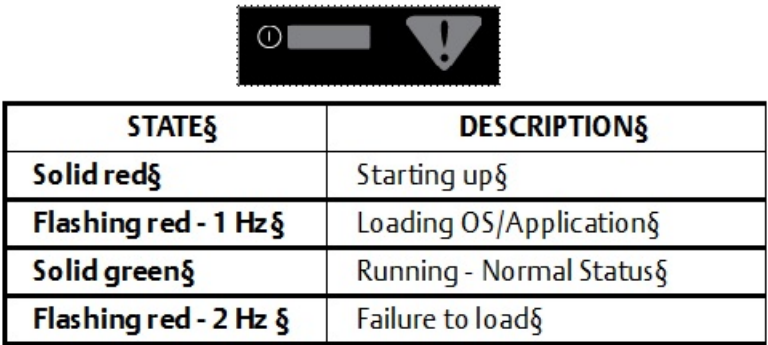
| STATE§ | DESCRIPTION§ |
|---|---|
| Solid red§ | Starting up§ |
| Flashing red - 1 Hz § | Loading OS/Application§ |
| Solid green§ | Running - Normal Status§ |
| Flashing red - 2 Hz § | Failure to load§ |